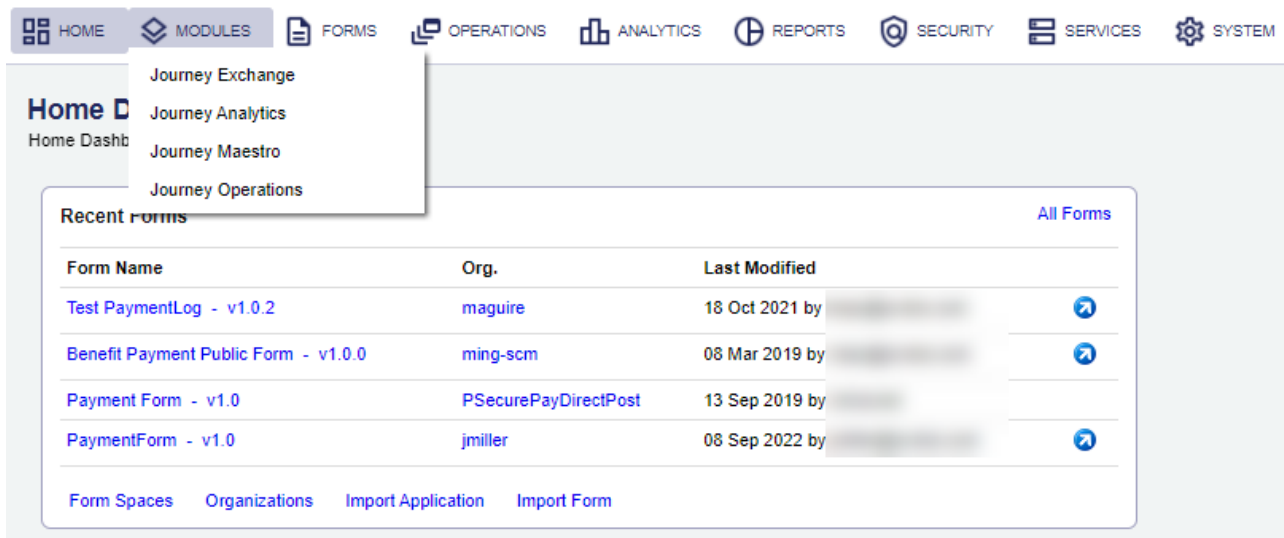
HOME MODULES FORMS OPERATIONS ANALYTICS REPORTS SECURITY SERVICES SYSTEM

Journey Exchange
Journey Analytics
Journey Maestro
Journey Operations

Home D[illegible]
Home Dashb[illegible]

Recent Forms

All Forms

| Form Name | Org. | Last Modified |
|---|---|---|
| Test PaymentLog - v1.0.2 | maguire | 18 Oct 2021 by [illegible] |
| Benefit Payment Public Form - v1.0.0 | ming-scm | 08 Mar 2019 by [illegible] |
| Payment Form - v1.0 | PSecurePayDirectPost | 13 Sep 2019 by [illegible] |
| PaymentForm - v1.0 | jmiller | 08 Sep 2022 by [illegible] |

Form Spaces Organizations Import Application Import Form